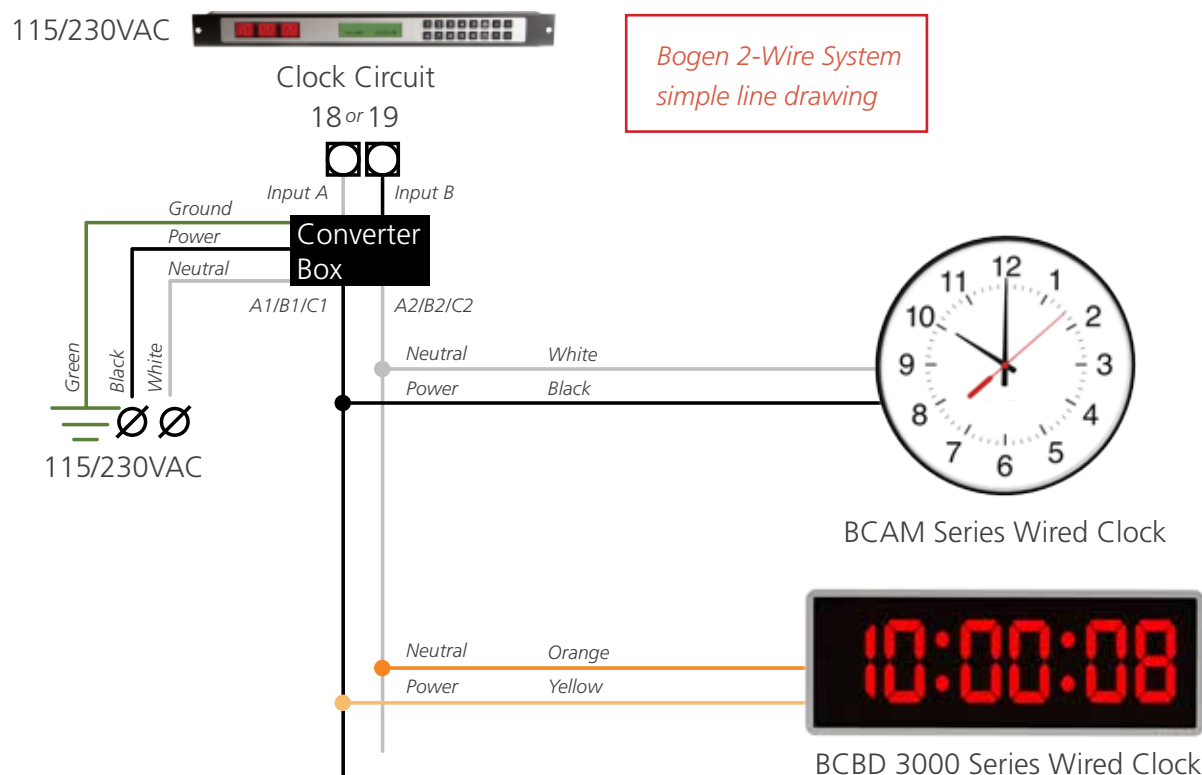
115/230VAC

Clock Circuit
18 or 19

Bogen 2-Wire System
simple line drawing

Input A
Input B
Ground
Power
Neutral
Converter Box
A1/B1/C1
A2/B2/C2

Green
Black
White

115/230VAC

Neutral
White
Power
Black

11 12 1
10 2
9 3
8 4
7 6 5

BCAM Series Wired Clock

10:00:08

Neutral
Orange
Power
Yellow

BCBD 3000 Series Wired Clock